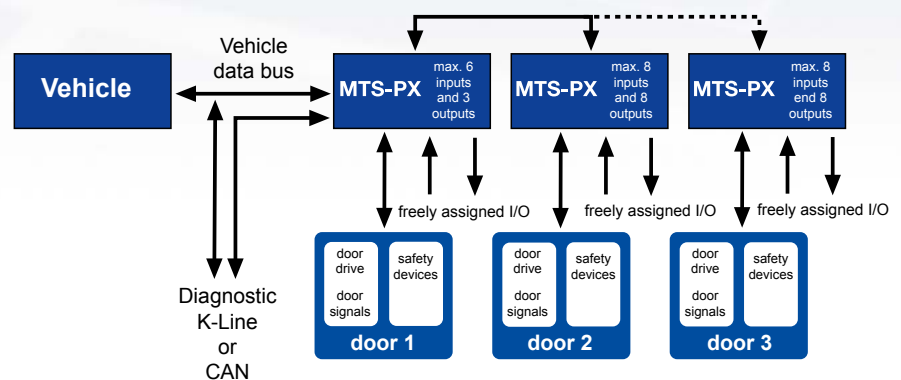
Vehicle

Vehicle data bus

MTS-PX
max. 6 inputs and 3 outputs

MTS-PX
max. 8 inputs and 8 outputs

MTS-PX
max. 8 inputs end 8 outputs

freely assigned I/O

freely assigned I/O

freely assigned I/O

door drive

door signals

safety devices

door 1

door drive

door signals

safety devices

door 2

door drive

door signals

safety devices

door 3

Diagnostic K-Line or CAN